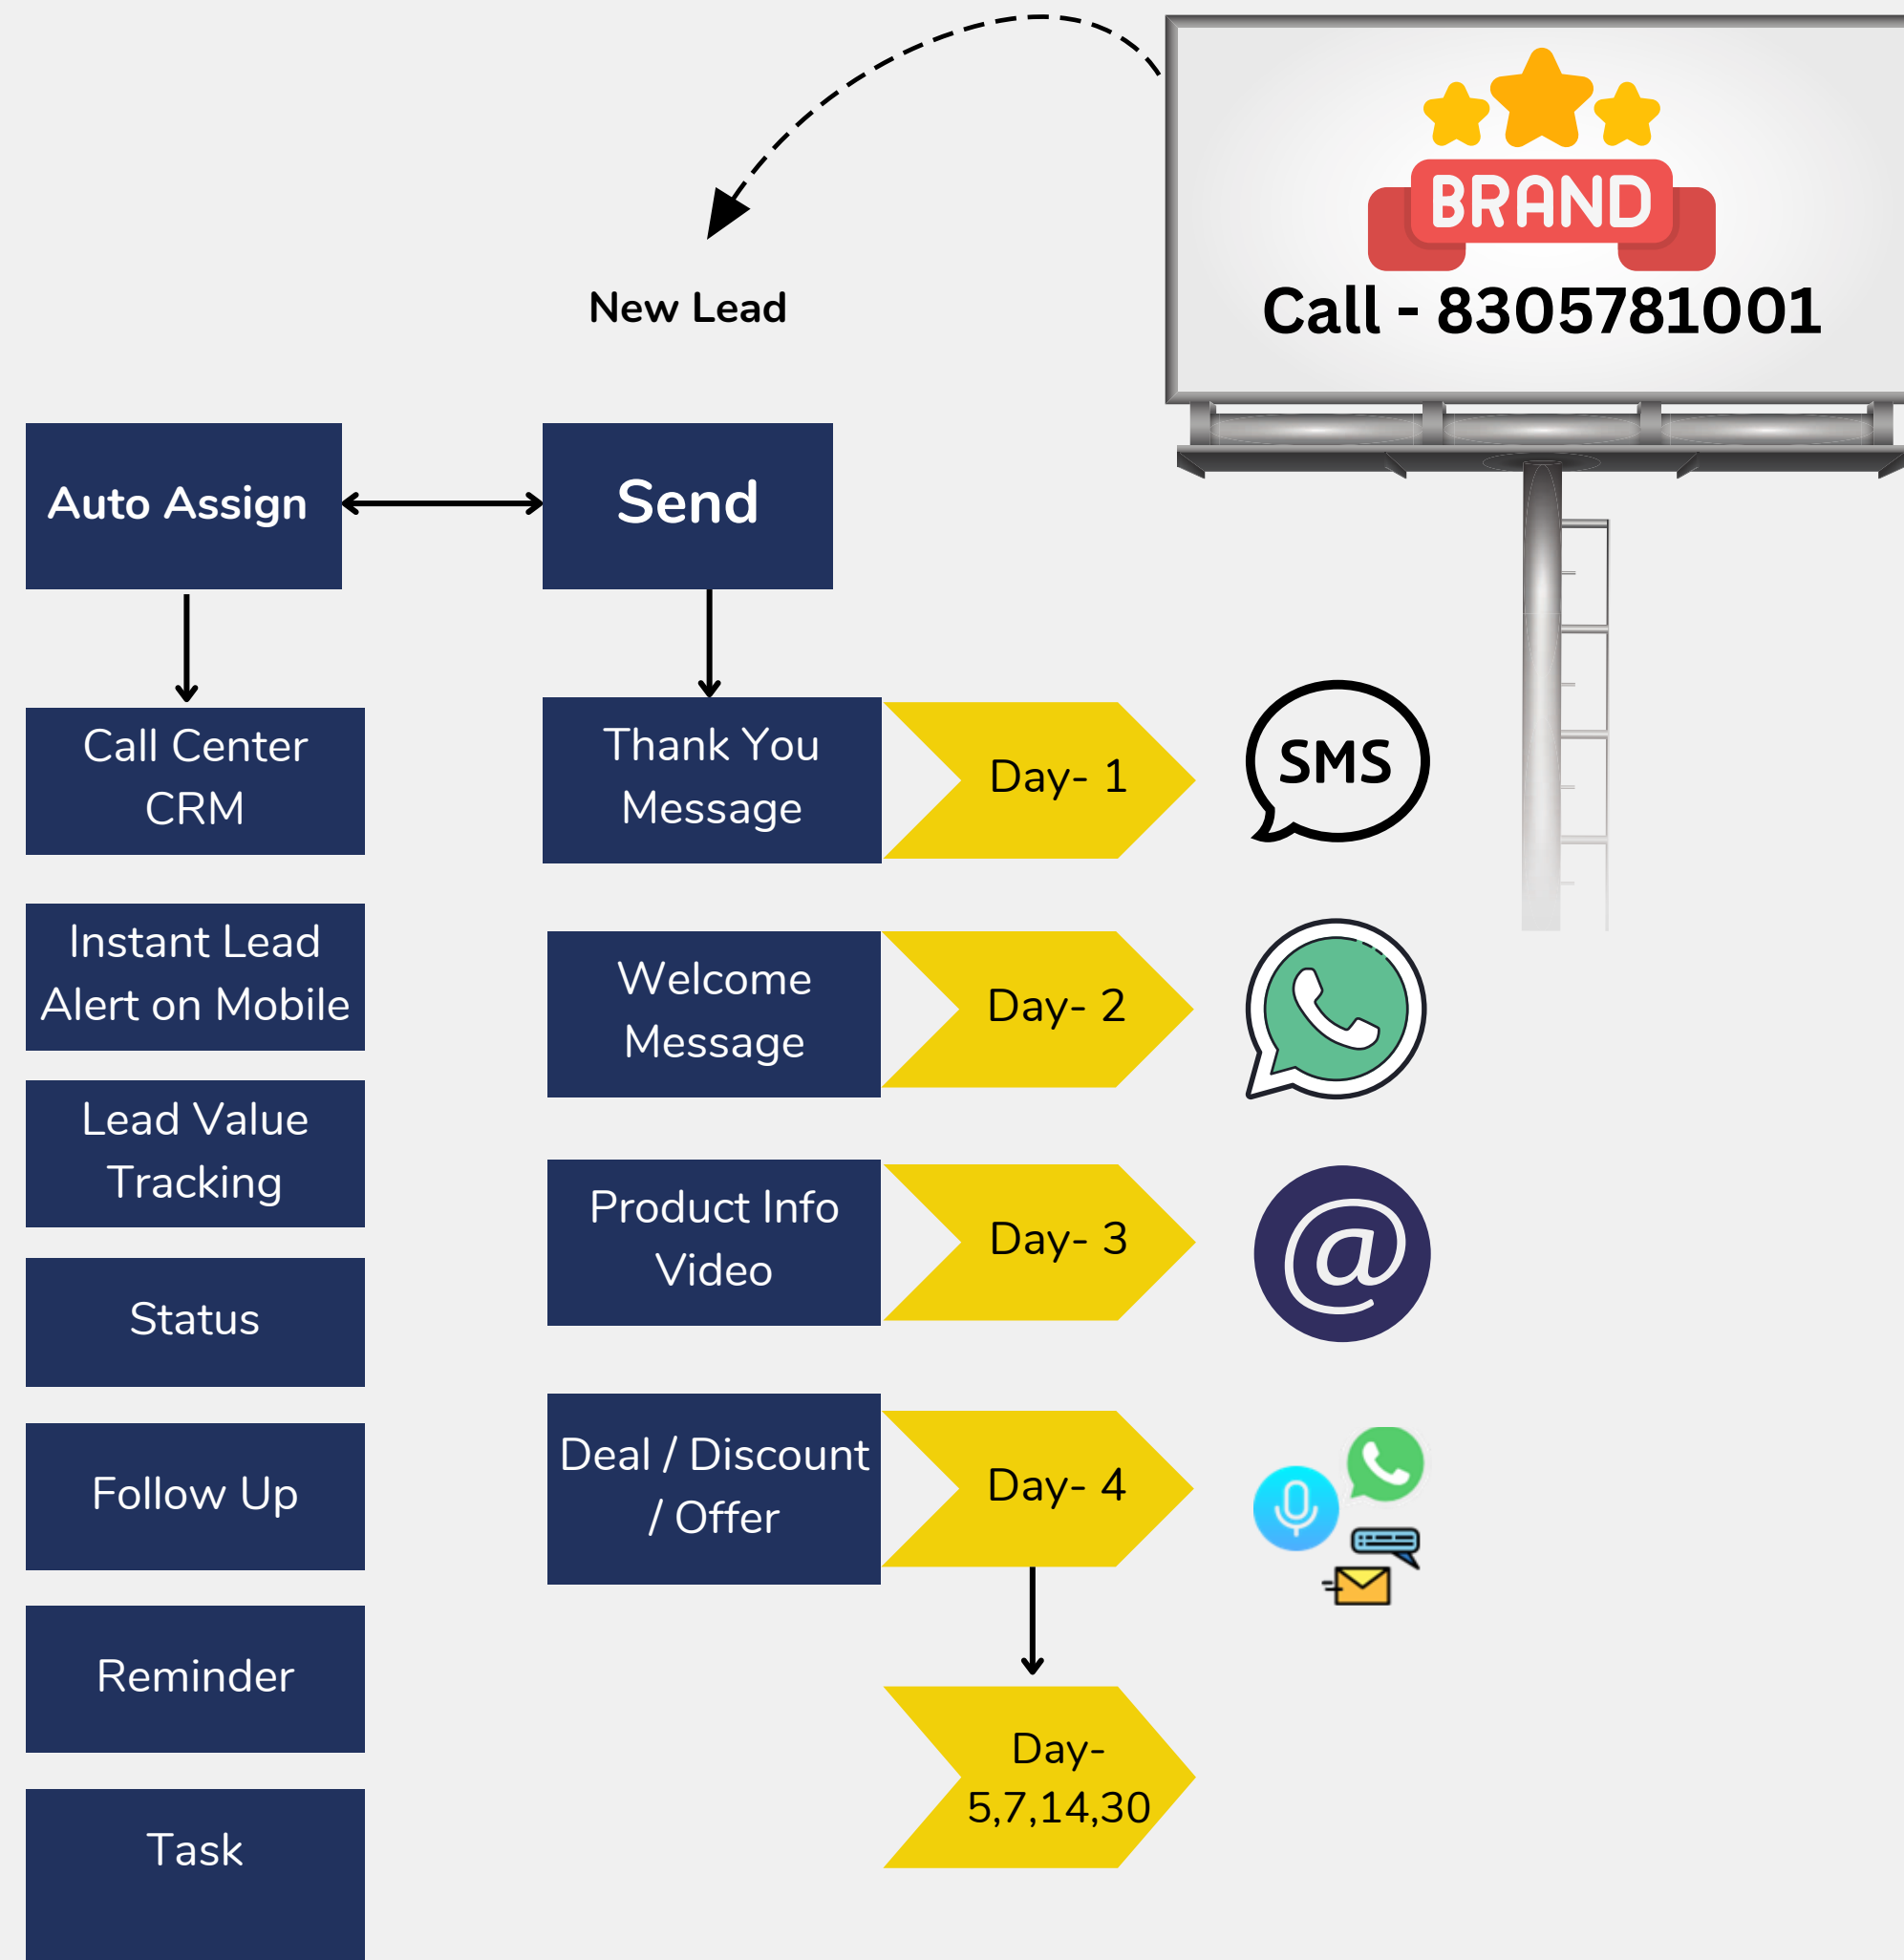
BRAND

Call - 8305781001

New Lead

Auto Assign

Send

Call Center CRM

Thank You Message

Day- 1

SMS

Instant Lead Alert on Mobile

Welcome Message

Day- 2

Lead Value Tracking

Product Info Video

Day- 3

@

Status

Deal / Discount / Offer

Day- 4

Follow Up

Reminder

Day- 5,7,14,30

Task